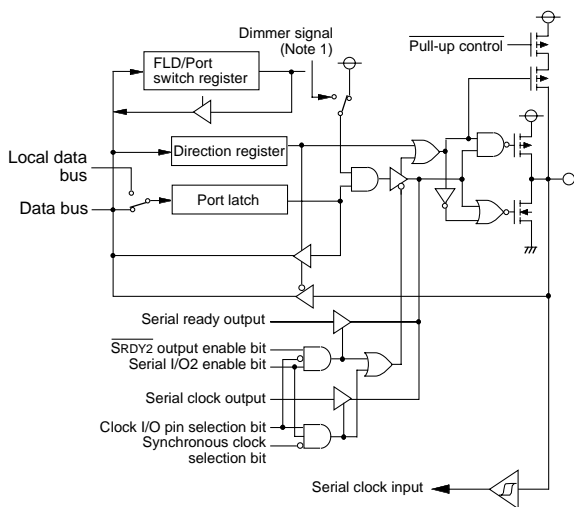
Dimmer signal (Note 1)

$\overline{\text{Pull-up control}}$

FLD/Port switch register

Local data bus

Direction register

Data bus

Port latch

Serial ready output

$\overline{\text{SRDY2}}$ output enable bit

Serial I/O2 enable bit

Serial clock output

Clock I/O pin selection bit

Synchronous clock selection bit

Serial clock input